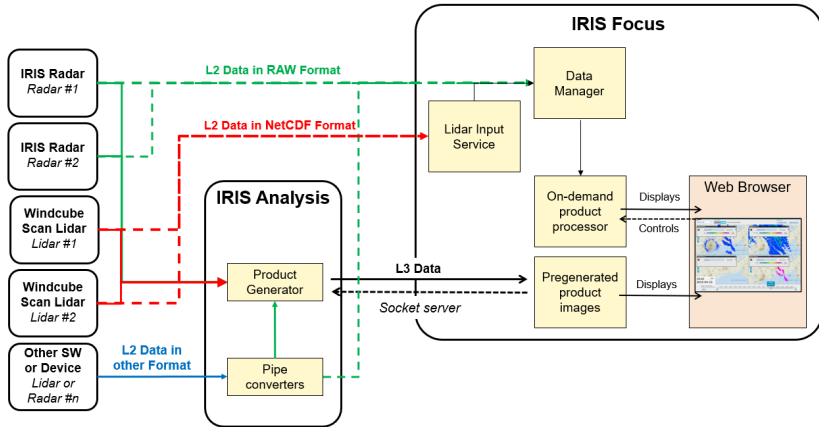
IRIS Focus

IRIS Radar
Radar #1

IRIS Radar
Radar #2

Windcube Scan Lidar
Lidar #1

Windcube Scan Lidar
Lidar #2

Other SW or Device
Lidar or Radar #n

L2 Data in RAW Format

L2 Data in NetCDF Format

L2 Data in other Format

Data Manager

Lidar Input Service

IRIS Analysis

Product Generator

Pipe converters

L3 Data

Socket server

On-demand product processor

Pregenerated product images

Displays

Controls

Displays

Web Browser